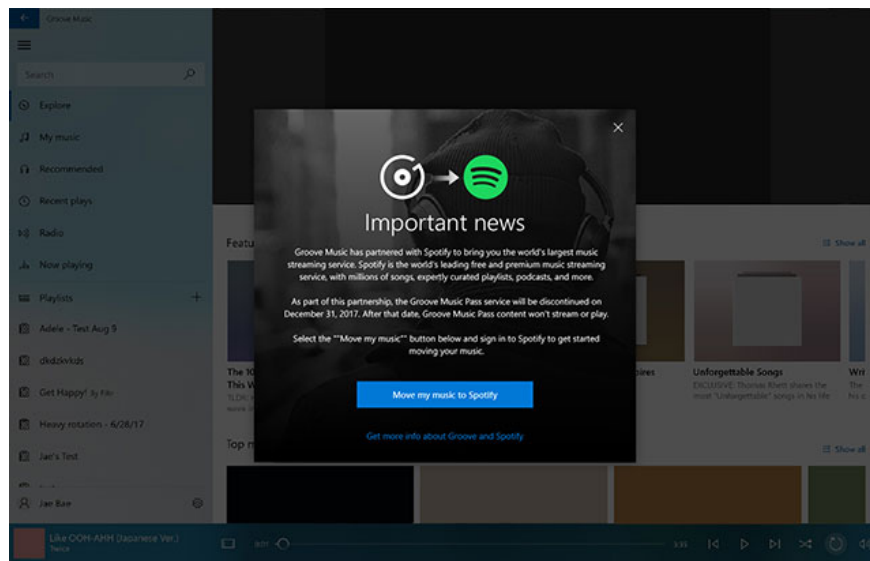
Groove Music

Search

Explore

My music

Recommended

Recent plays

Radio

Now playing

Playlists

Adele - Test Aug 5

dkdzkvkds

Get Happy! By Kile

Heavy rotation - 6/28/17

Jan's Test

Jae Bae

Featu

Show all

The 10 This W

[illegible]

pires

Unforgettable Songs

EXCLUSIVE: Thomas Rhett shares the most "Unforgettable" songs in his life

Wri

Top m

Show all

Important news

Groove Music has partnered with Spotify to bring you the world's largest music streaming service. Spotify is the world's leading free and premium music streaming service, with millions of songs, expertly curated playlists, podcasts, and more.

As part of this partnership, the Groove Music Pass service will be discontinued on December 31, 2017. After that date, Groove Music Pass content won't stream or play.

Select the ""Move my music"" button below and sign in to Spotify to get started moving your music.

Move my music to Spotify

Get more info about Groove and Spotify

Like OOH-AHH (Japanese Ver.)

Twice

0:01

3:35